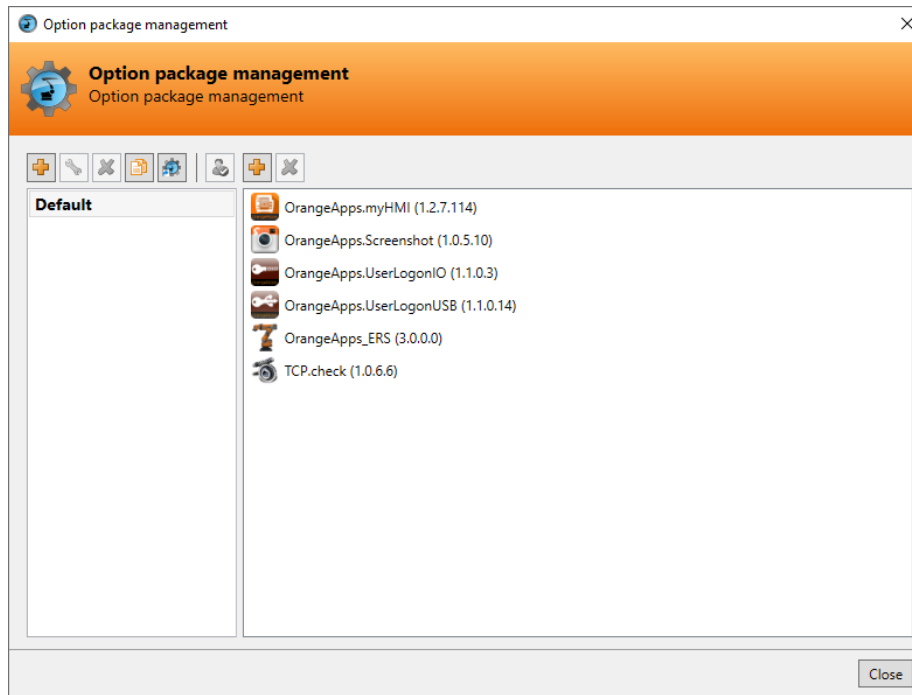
Option package management

Option package management
Option package management

Default

OrangeApps.myHMI (1.2.7.114)
OrangeApps.Screenshot (1.0.5.10)
OrangeApps.UserLogonIO (1.1.0.3)
OrangeApps.UserLogonUSB (1.1.0.14)
OrangeApps_ERS (3.0.0.0)
TCP.check (1.0.6.6)

Close